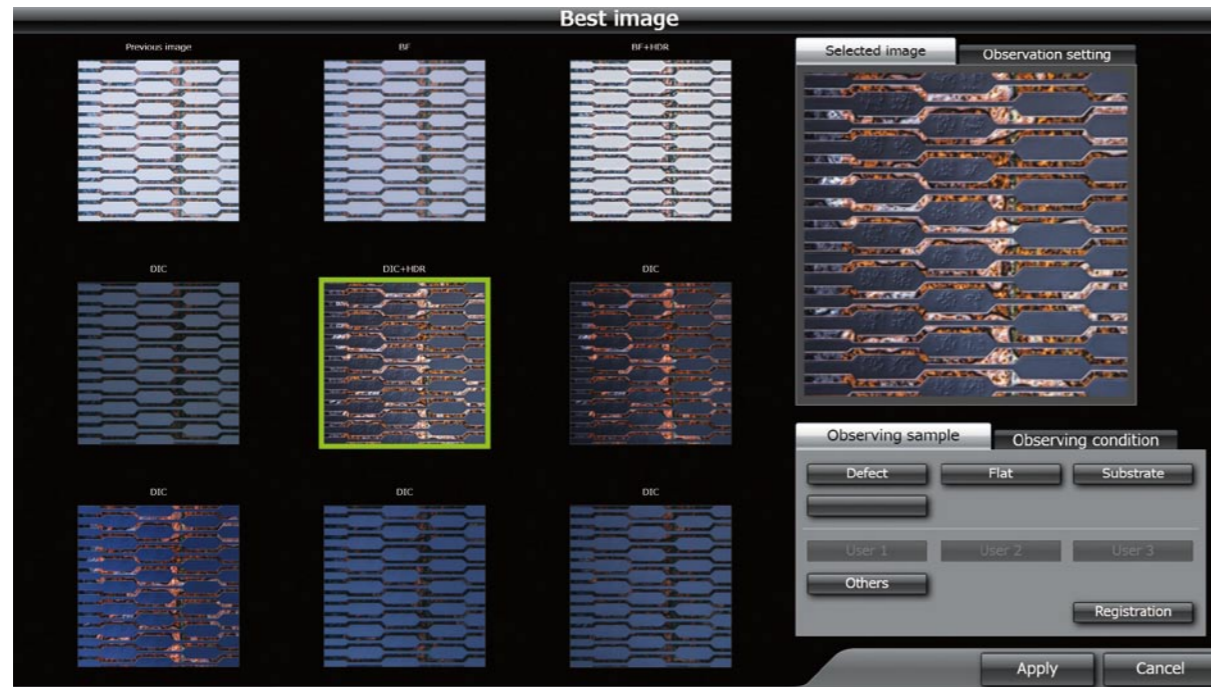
Best image

Previous image

BF

BF+HDR

DIC

DIC+HDR

DIC

DIC

DIC

DIC

Selected image

Observation setting

Observing sample

Observing condition

Defect

Flat

Substrate

User 1

User 2

User 3

Others

Registration

Apply

Cancel